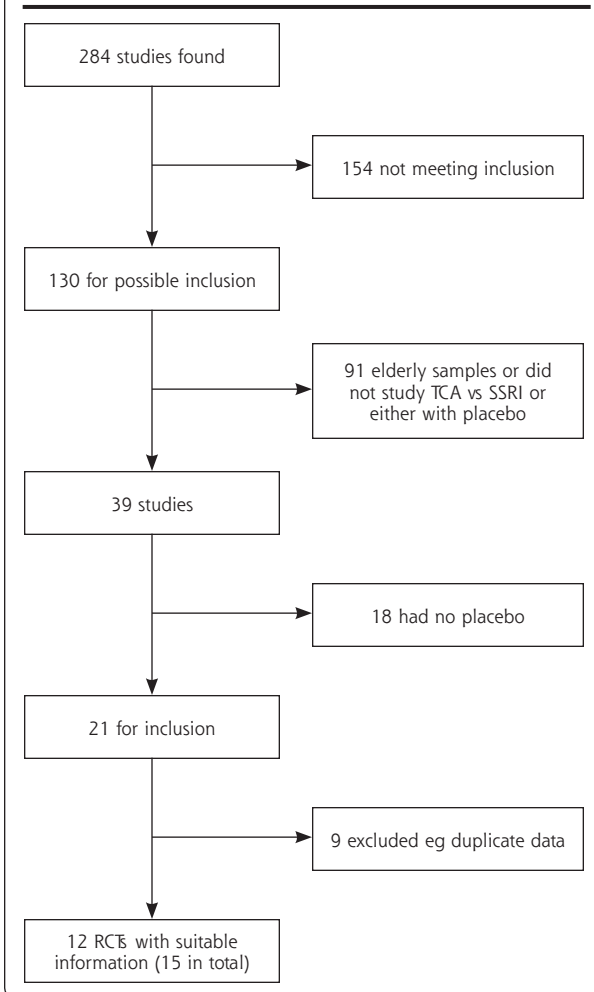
284 studies found

154 not meeting inclusion

130 for possible inclusion

91 elderly samples or did not study TCA vs SSRI or either with placebo

39 studies

18 had no placebo

21 for inclusion

9 excluded eg duplicate data

12 RCTs with suitable information (15 in total)